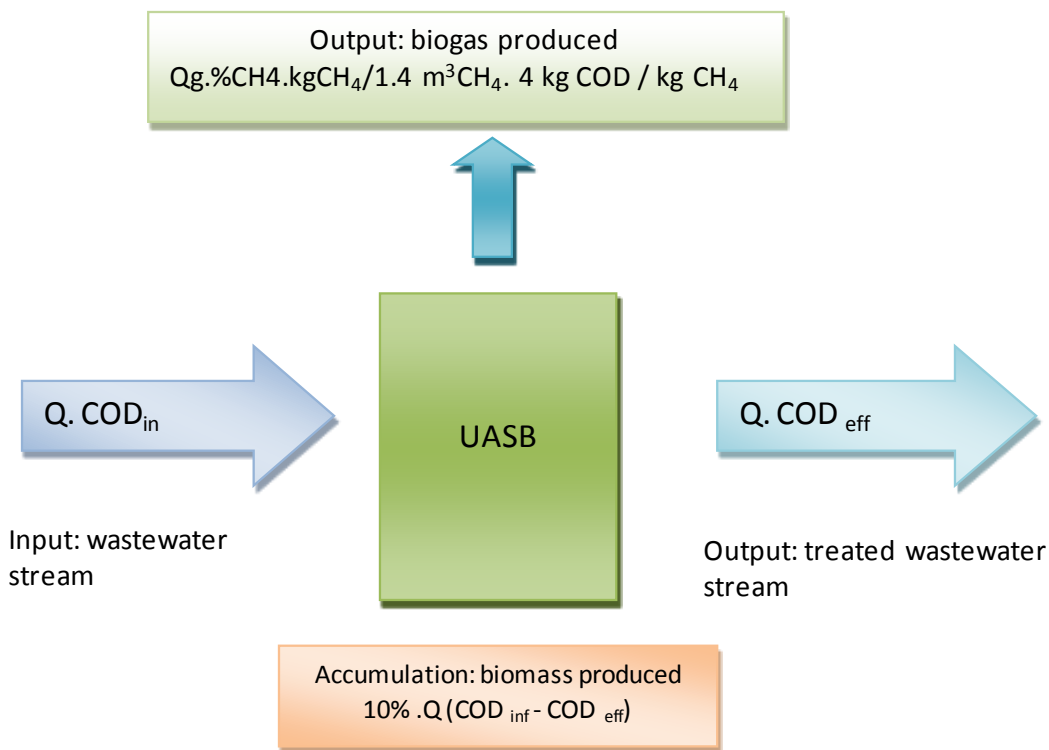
Output: biogas produced
Qg.%CH4.kg$CH_4$/1.4 $m^3CH_4$. 4 kg COD / kg $CH_4$

Q. $COD_{in}$

UASB

Q. $COD_{eff}$

Input: wastewater stream

Output: treated wastewater stream

Accumulation: biomass produced
10% .Q ($COD_{inf}$ - $COD_{eff}$)